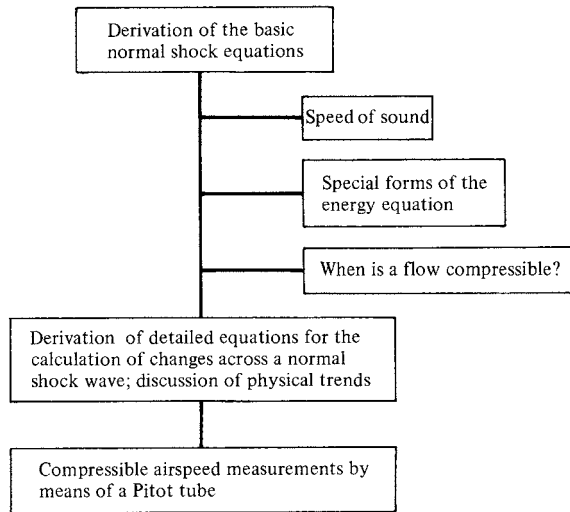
Derivation of the basic normal shock equations

Speed of sound

Special forms of the energy equation

When is a flow compressible?

Derivation of detailed equations for the calculation of changes across a normal shock wave; discussion of physical trends

Compressible airspeed measurements by means of a Pitot tube